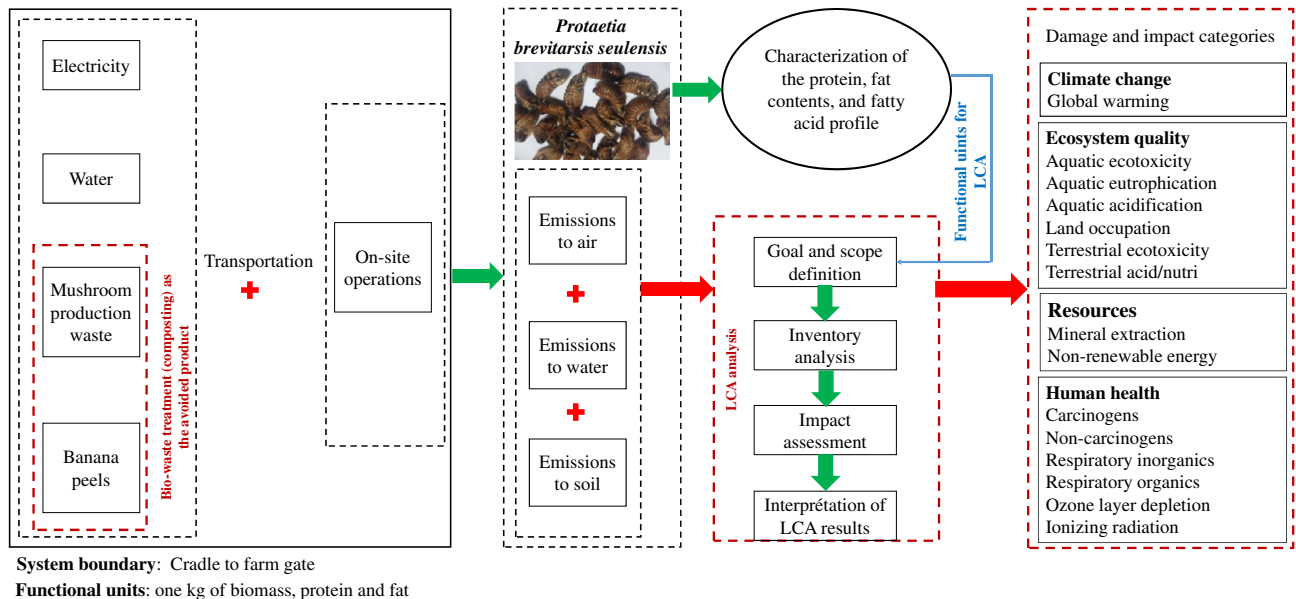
Electricity

Water

Mushroom production waste

Banana peels

Bio-waste treatment (composting) as the avoided product

Transportation

On-site operations

*Protaetia brevitarsis seulensis*

Emissions to air

Emissions to water

Emissions to soil

Characterization of the protein, fat contents, and fatty acid profile

Functional units for LCA

LCA analysis

Goal and scope definition

Inventory analysis

Impact assessment

Interprétation of LCA results

Damage and impact categories

**Climate change**
Global warming

**Ecosystem quality**
Aquatic ecotoxicity
Aquatic eutrophication
Aquatic acidification
Land occupation
Terrestrial ecotoxicity
Terrestrial acid/nutri

**Resources**
Mineral extraction
Non-renewable energy

**Human health**
Carcinogens
Non-carcinogens
Respiratory inorganics
Respiratory organics
Ozone layer depletion
Ionizing radiation

**System boundary**: Cradle to farm gate
**Functional units**: one kg of biomass, protein and fat